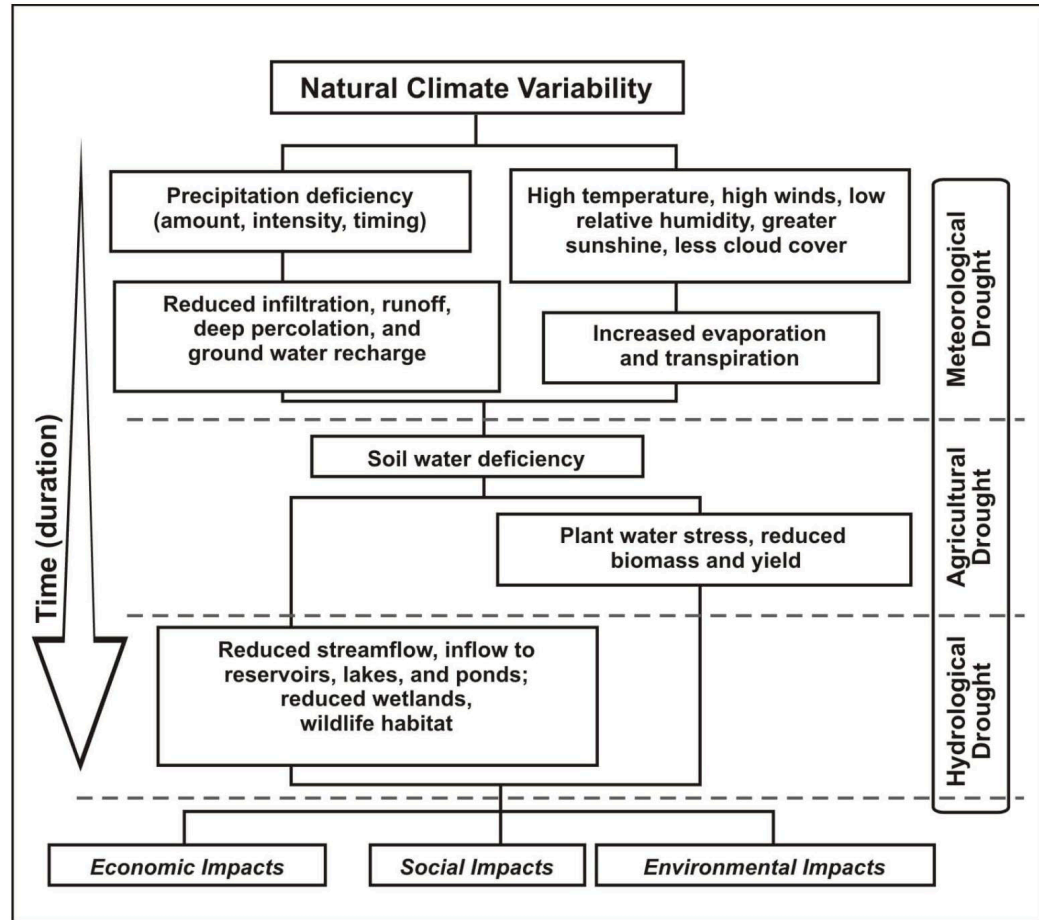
Natural Climate Variability

Time (duration)

Precipitation deficiency (amount, intensity, timing)

High temperature, high winds, low relative humidity, greater sunshine, less cloud cover

Reduced infiltration, runoff, deep percolation, and ground water recharge

Increased evaporation and transpiration

Meteorological Drought

Soil water deficiency

Plant water stress, reduced biomass and yield

Agricultural Drought

Reduced streamflow, inflow to reservoirs, lakes, and ponds; reduced wetlands, wildlife habitat

Hydrological Drought

Economic Impacts

Social Impacts

Environmental Impacts